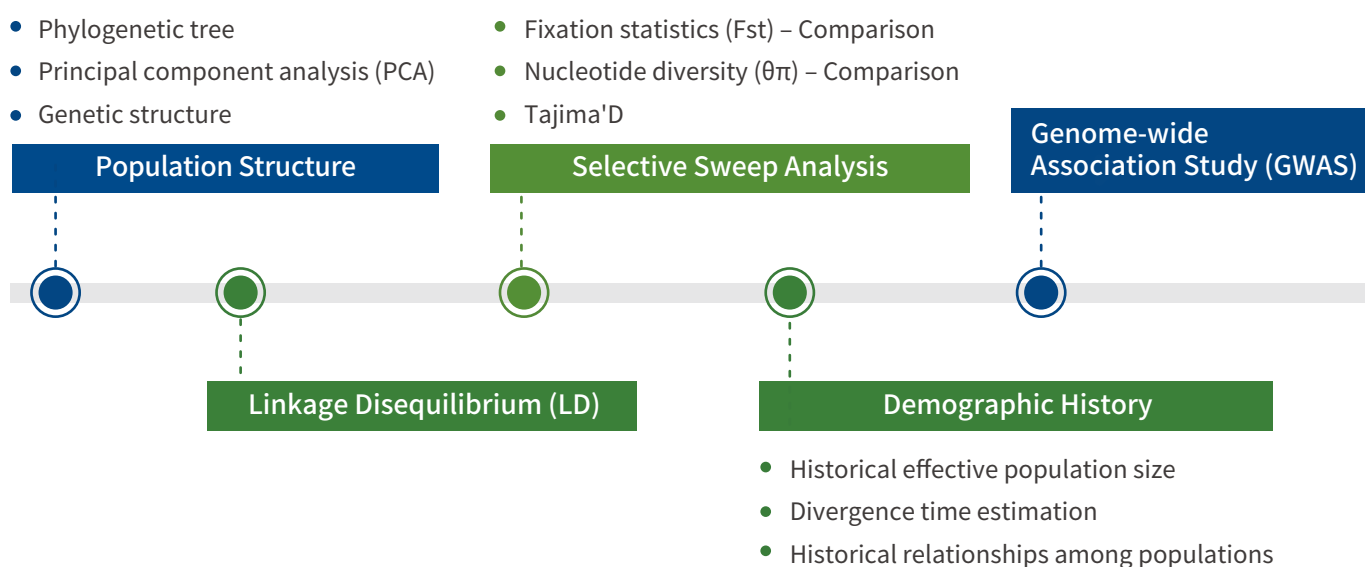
- Phylogenetic tree
- Principal component analysis (PCA)
- Genetic structure

Population Structure

- Fixation statistics (Fst) – Comparison
- Nucleotide diversity (θπ) – Comparison
- Tajima'D

Selective Sweep Analysis

Genome-wide Association Study (GWAS)

Linkage Disequilibrium (LD)

Demographic History

- Historical effective population size
- Divergence time estimation
- Historical relationships among populations